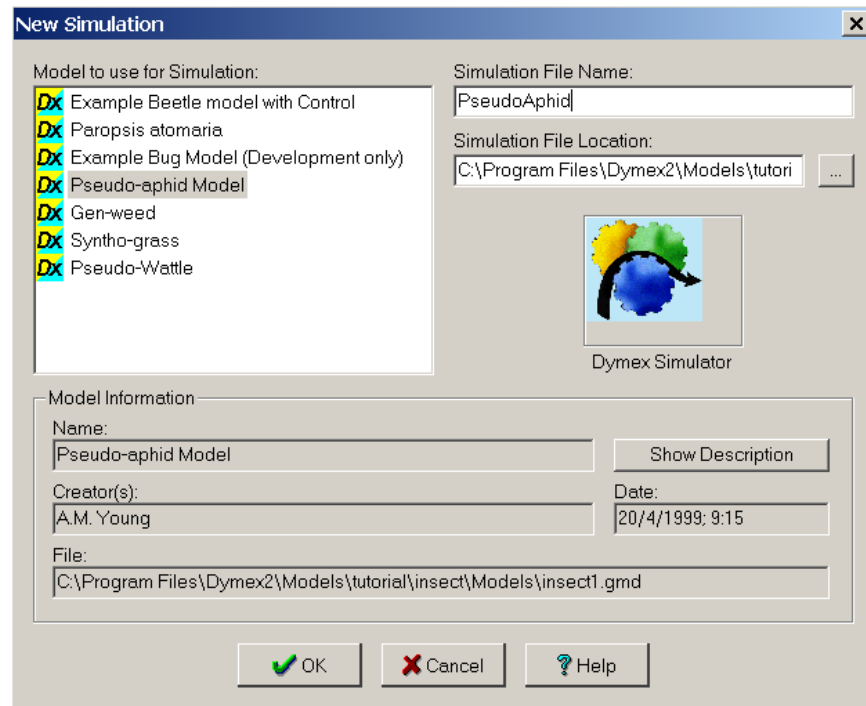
New Simulation

Model to use for Simulation:

Dx Example Beetle model with Control
Dx Paropsis atomaria
Dx Example Bug Model (Development only)
Dx Pseudo-aphid Model
Dx Gen-weed
Dx Syntho-grass
Dx Pseudo-Wattle

Simulation File Name:
PseudoAphid

Simulation File Location:
C:\Program Files\Dymex2\Models\tutori
...

Dymex Simulator

Model Information

Name:
Pseudo-aphid Model

Show Description

Creator(s):
A.M. Young

Date:
20/4/1999; 9:15

File:
C:\Program Files\Dymex2\Models\tutorial\insect\Models\insect1.gmd

OK
Cancel
Help